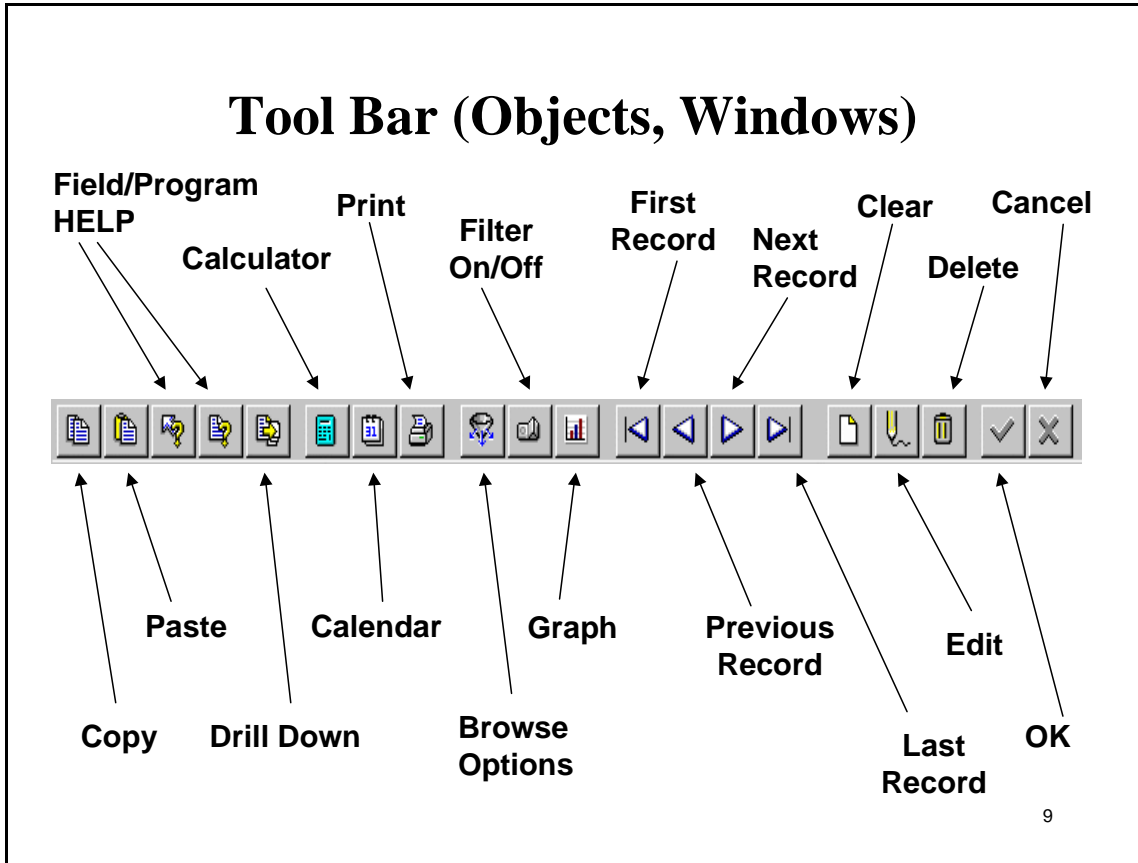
Tool Bar (Objects, Windows)

Field/Program HELP

Calculator

Print

Filter On/Off

First Record

Next Record

Clear

Delete

Cancel

Copy

Paste

Drill Down

Calendar

Browse Options

Graph

Previous Record

Last Record

Edit

OK

9